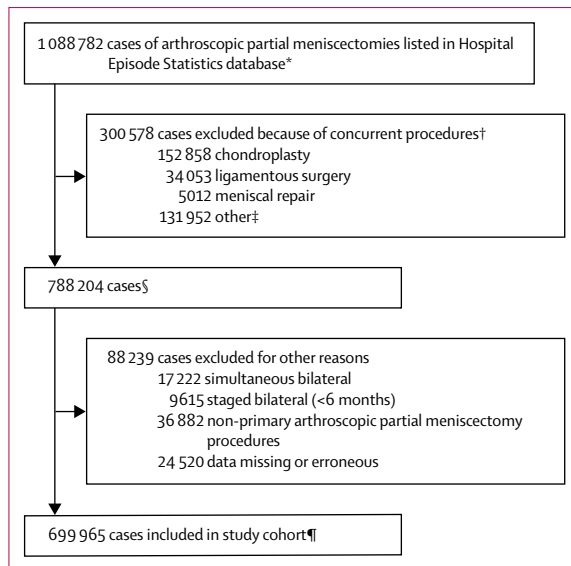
1 088 782 cases of arthroscopic partial meniscectomies listed in Hospital Episode Statistics database*

300 578 cases excluded because of concurrent procedures†
152 858 chondroplasty
34 053 ligamentous surgery
5012 meniscal repair
131 952 other‡

788 204 cases§

88 239 cases excluded for other reasons
17 222 simultaneous bilateral
9615 staged bilateral (<6 months)
36 882 non-primary arthroscopic partial meniscectomy procedures
24 520 data missing or erroneous

699 965 cases included in study cohort¶